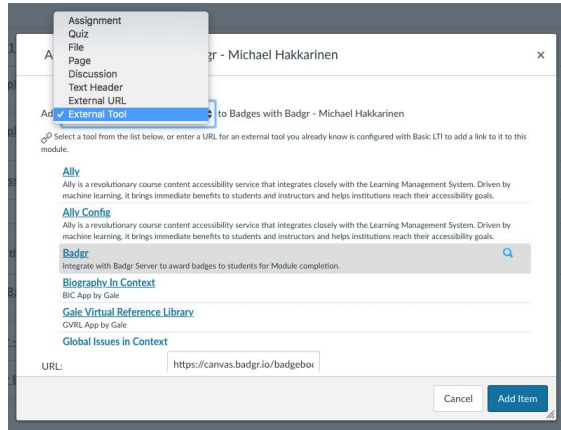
Assignment
Quiz
File
Page
Discussion
Text Header
External URL
✓ External Tool

A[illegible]gr - Michael Hakkarinen ×

Ad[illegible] to Badges with Badgr - Michael Hakkarinen

Select a tool from the list below, or enter a URL for an external tool you already know is configured with Basic LTI to add a link to it to this module.

Ally
Ally is a revolutionary course content accessibility service that integrates closely with the Learning Management System. Driven by machine learning, it brings immediate benefits to students and instructors and helps institutions reach their accessibility goals.

Ally Config
Ally is a revolutionary course content accessibility service that integrates closely with the Learning Management System. Driven by machine learning, it brings immediate benefits to students and instructors and helps institutions reach their accessibility goals.

Badgr
Integrate with Badgr Server to award badges to students for Module completion.

Biography In Context
BIC App by Gale

Gale Virtual Reference Library
GVRL App by Gale

Global Issues in Context

URL: https://canvas.badgr.io/badgeboo

Cancel Add Item